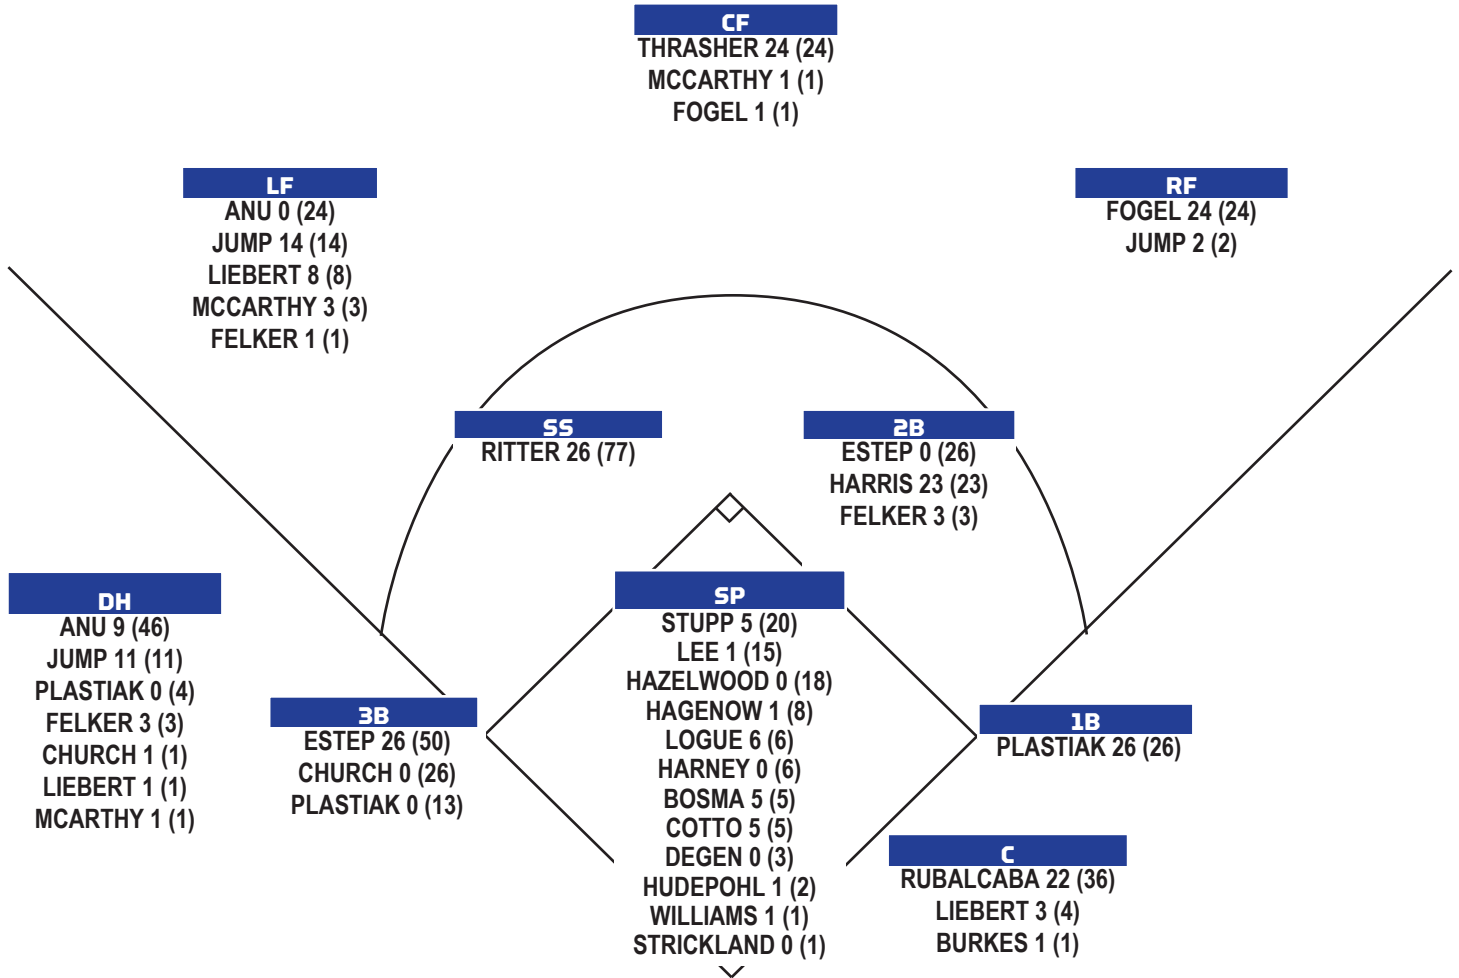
CF
THRASHER 24 (24)
MCCARTHY 1 (1)
FOGEL 1 (1)

LF
ANU 0 (24)
JUMP 14 (14)
LIEBERT 8 (8)
MCCARTHY 3 (3)
FELKER 1 (1)

RF
FOGEL 24 (24)
JUMP 2 (2)

SS
RITTER 26 (77)

2B
ESTEP 0 (26)
HARRIS 23 (23)
FELKER 3 (3)

DH
ANU 9 (46)
JUMP 11 (11)
PLASTIAK 0 (4)
FELKER 3 (3)
CHURCH 1 (1)
LIEBERT 1 (1)
MCARTHY 1 (1)

SP
STUPP 5 (20)
LEE 1 (15)
HAZELWOOD 0 (18)
HAGENOW 1 (8)
LOGUE 6 (6)
HARNEY 0 (6)
BOSMA 5 (5)
COTTO 5 (5)
DEGEN 0 (3)
HUDEPOHL 1 (2)
WILLIAMS 1 (1)
STRICKLAND 0 (1)

3B
ESTEP 26 (50)
CHURCH 0 (26)
PLASTIAK 0 (13)

1B
PLASTIAK 26 (26)

C
RUBALCABA 22 (36)
LIEBERT 3 (4)
BURKES 1 (1)